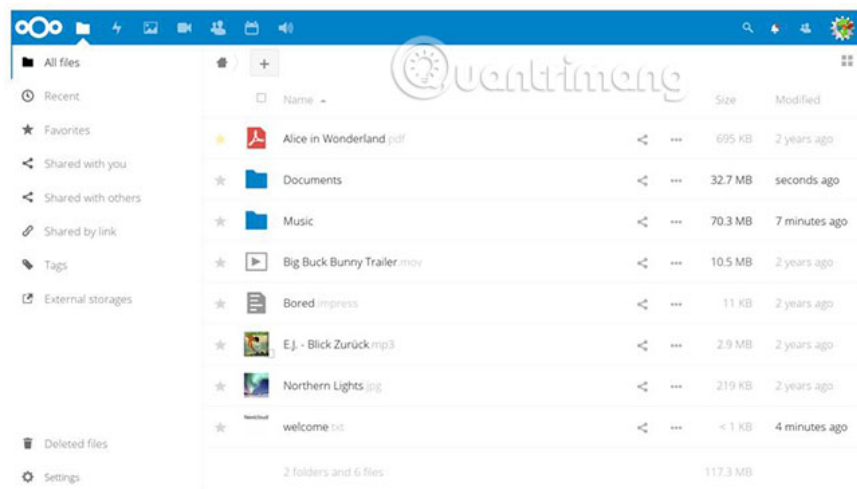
All files
Recent
Favorites
Shared with you
Shared with others
Shared by link
Tags
External storages
Deleted files
Settings

Quantrimang

Name
Size
Modified

| Name | | | Size | Modified |
|---|---|---|---|---|
| Alice in Wonderland.pdf | | ... | 695 KB | 2 years ago |
| Documents | | ... | 32.7 MB | seconds ago |
| Music | | ... | 70.3 MB | 7 minutes ago |
| Big Buck Bunny Trailer.mov | | ... | 10.5 MB | 2 years ago |
| Bored.impress | | ... | 11 KB | 2 years ago |
| E.J. - Blick Zurück.mp3 | | ... | 2.9 MB | 2 years ago |
| Northern Lights.jpg | | ... | 219 KB | 2 years ago |
| welcome.txt | | ... | < 1 KB | 4 minutes ago |

2 folders and 6 files
117.3 MB